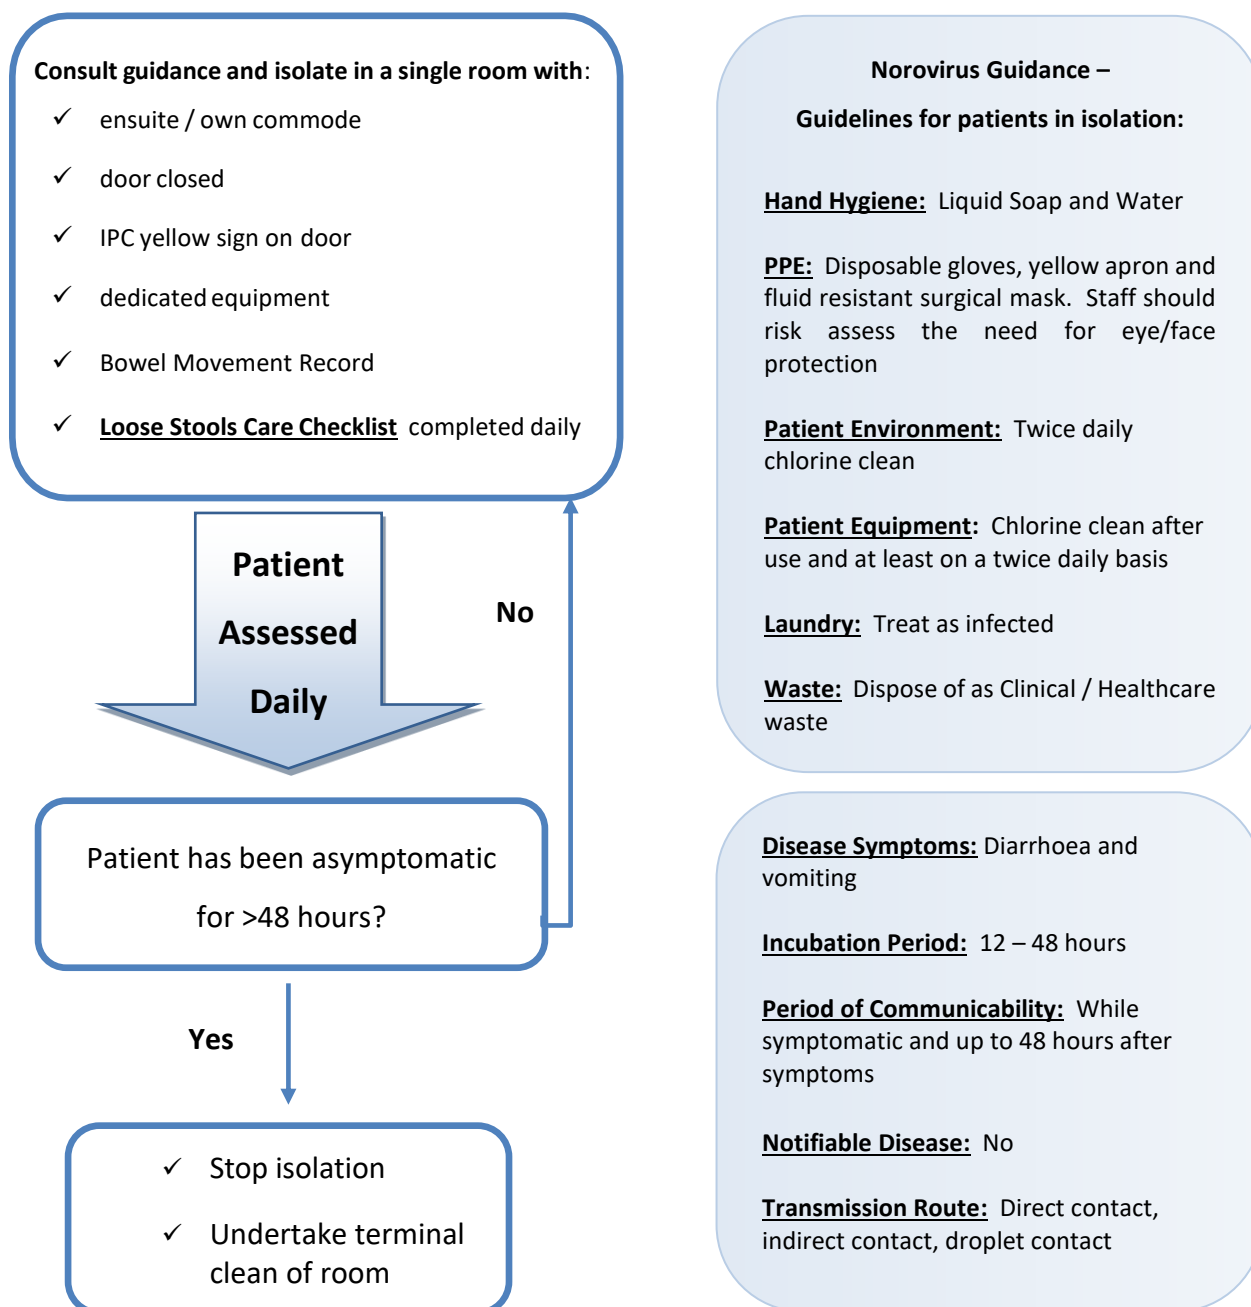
**Consult guidance and isolate in a single room with**:

✓ ensuite / own commode

✓ door closed

✓ IPC yellow sign on door

✓ dedicated equipment

✓ Bowel Movement Record

✓ Loose Stools Care Checklist completed daily

Patient Assessed Daily

No

Patient has been asymptomatic for >48 hours?

Yes

✓ Stop isolation

✓ Undertake terminal clean of room

Norovirus Guidance –

Guidelines for patients in isolation:

Hand Hygiene: Liquid Soap and Water

PPE: Disposable gloves, yellow apron and fluid resistant surgical mask. Staff should risk assess the need for eye/face protection

Patient Environment: Twice daily chlorine clean

Patient Equipment: Chlorine clean after use and at least on a twice daily basis

Laundry: Treat as infected

Waste: Dispose of as Clinical / Healthcare waste

Disease Symptoms: Diarrhoea and vomiting

Incubation Period: 12 – 48 hours

Period of Communicability: While symptomatic and up to 48 hours after symptoms

Notifiable Disease: No

Transmission Route: Direct contact, indirect contact, droplet contact